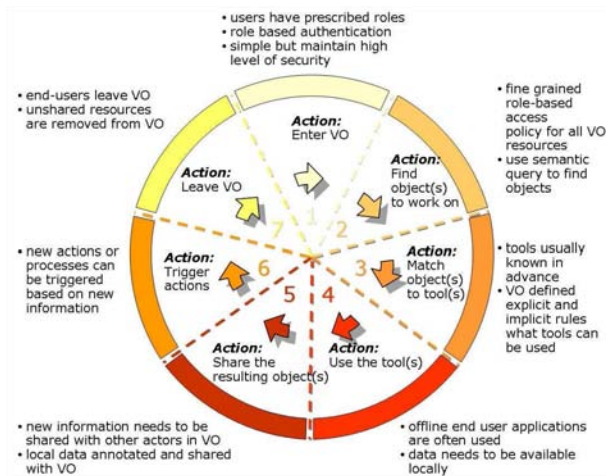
• users have prescribed roles
• role based authentication
• simple but maintain high level of security

• fine grained role-based access policy for all VO resources
• use semantic query to find objects

• tools usually known in advance
• VO defined explicit and implicit rules what tools can be used

• offline end user applications are often used
• data needs to be available locally

• new information needs to be shared with other actors in VO
• local data annotated and shared with VO

• new actions or processes can be triggered based on new information

• end-users leave VO
• unshared resources are removed from VO

1 Action: Enter VO

2 Action: Find object(s) to work on

3 Action: Match object(s) to tool(s)

4 Action: Use the tool(s)

5 Action: Share the resulting object(s)

6 Action: Trigger actions

7 Action: Leave VO